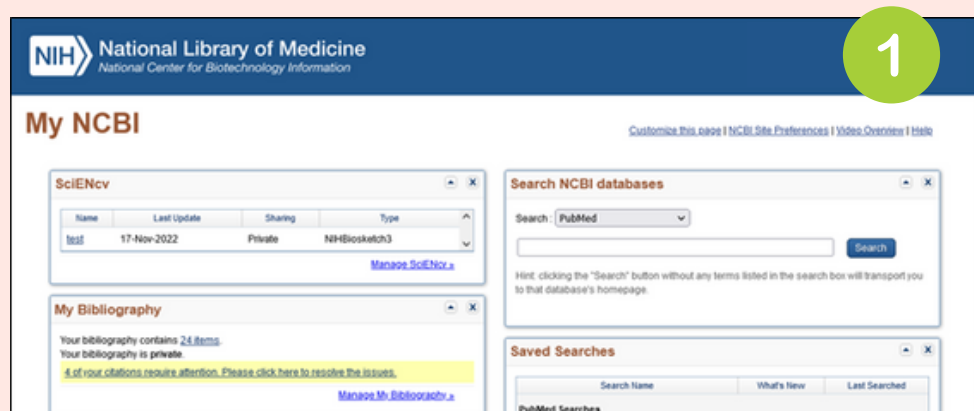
NIH National Library of Medicine
National Center for Biotechnology Information

1

My NCBI

Customize this page | NCBI Site Preferences | Video Overview | Help

SciENcv

| Name | Last Update | Sharing | Type |
|---|---|---|---|
| test | 17-Nov-2022 | Private | NIHBiosketch3 |

Manage SciENcv »

My Bibliography

Your bibliography contains 24 items.
Your bibliography is private.

4 of your citations require attention. Please click here to resolve the issues.

Manage My Bibliography »

Search NCBI databases

Search : PubMed

Search

Hint: clicking the "Search" button without any terms listed in the search box will transport you to that database's homepage.

Saved Searches

| Search Name | What's New | Last Searched |
|---|---|---|

PubMed Searches